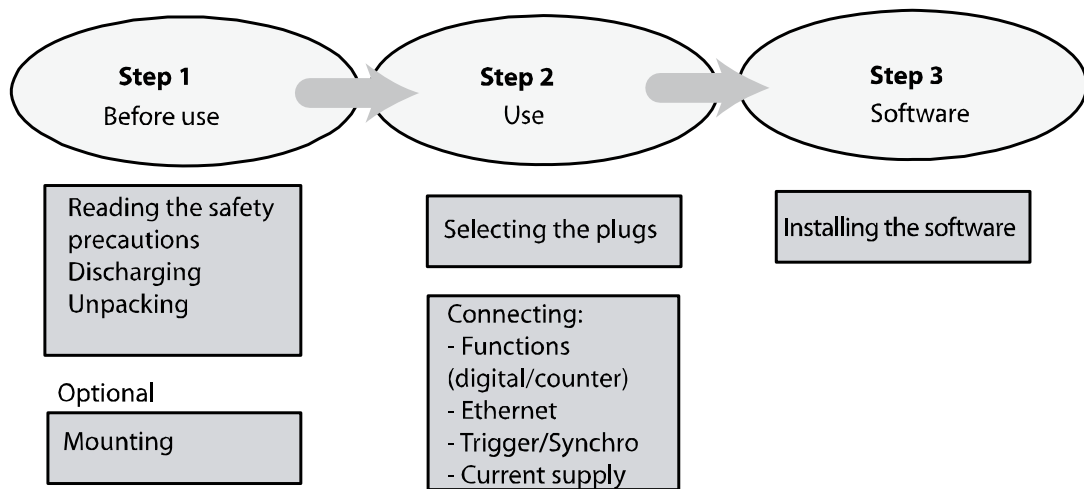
Step 1
Before use

Step 2
Use

Step 3
Software

Reading the safety precautions
Discharging
Unpacking

Optional

Mounting

Selecting the plugs

Connecting:
- Functions (digital/counter)
- Ethernet
- Trigger/Synchro
- Current supply

Installing the software